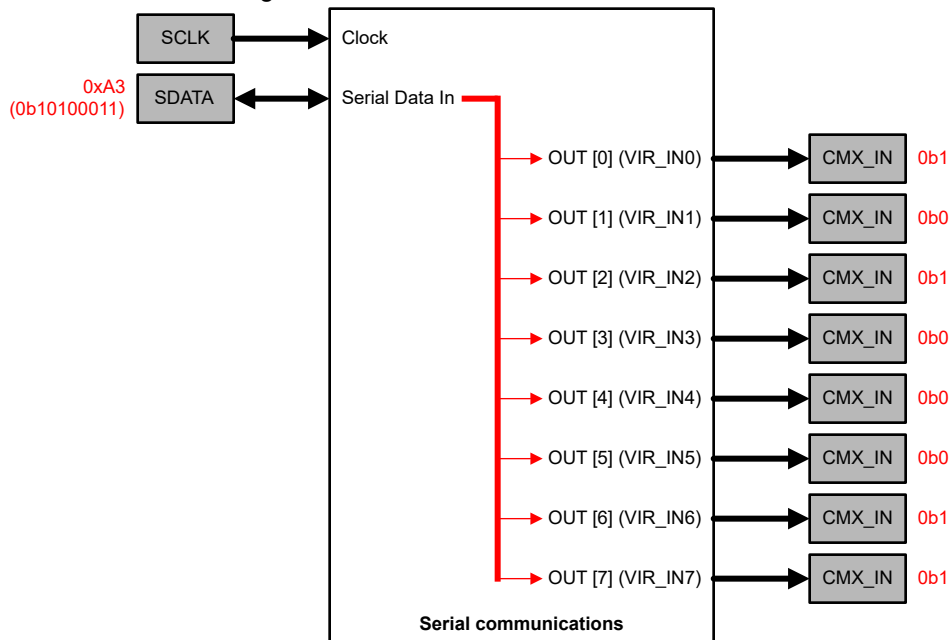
SCLK

Clock

0xA3
(0b10100011)

SDATA

Serial Data In

OUT [0] (VIR_IN0)

CMX_IN

0b1

OUT [1] (VIR_IN1)

CMX_IN

0b0

OUT [2] (VIR_IN2)

CMX_IN

0b1

OUT [3] (VIR_IN3)

CMX_IN

0b0

OUT [4] (VIR_IN4)

CMX_IN

0b0

OUT [5] (VIR_IN5)

CMX_IN

0b0

OUT [6] (VIR_IN6)

CMX_IN

0b1

OUT [7] (VIR_IN7)

CMX_IN

0b1

Serial communications